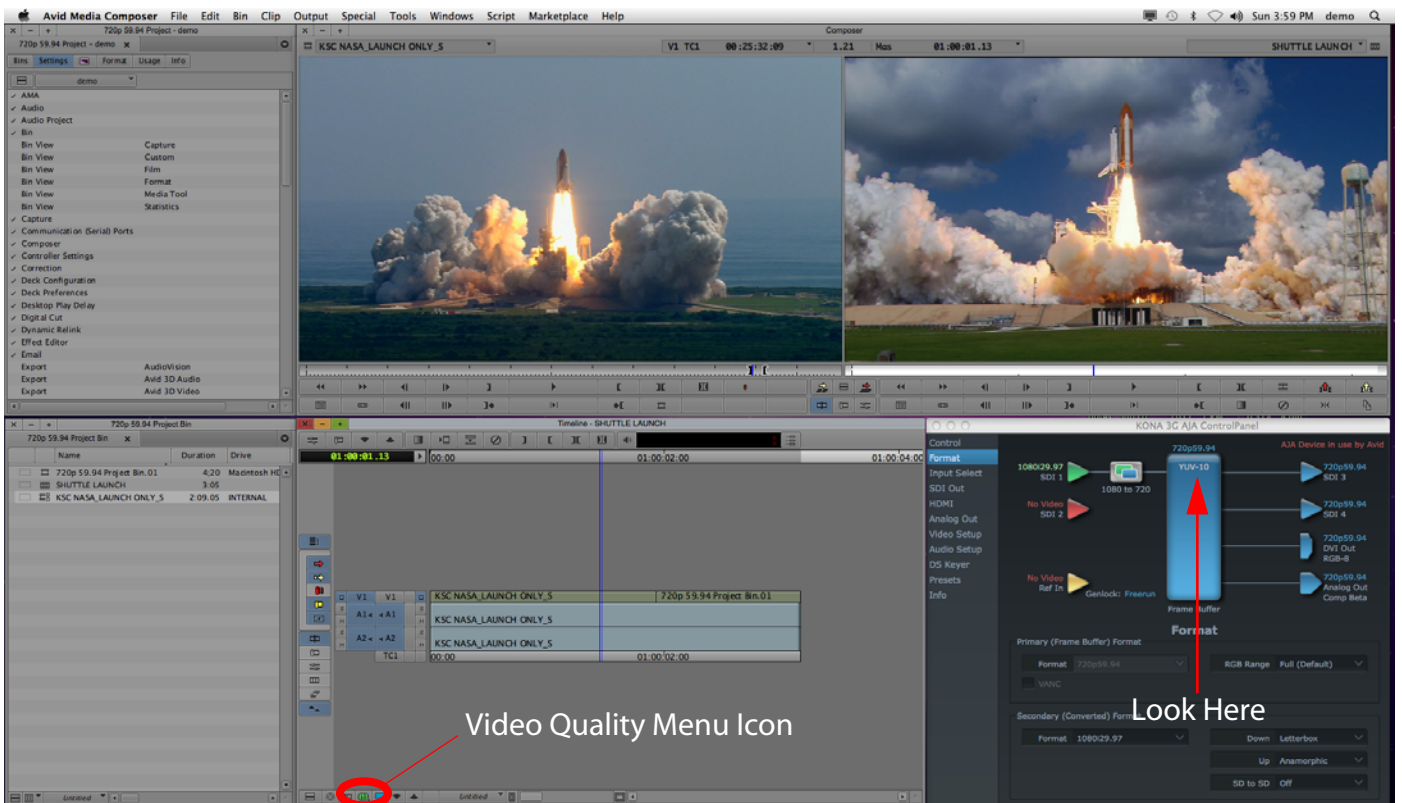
Avid Media Composer File Edit Bin Clip Output Special Tools Windows Script Marketplace Help
Sun 3:59 PM demo

720p 59.94 Project - demo
720p 59.94 Project - demo
Bins Settings Format Usage Info
demo
AMA
Audio
Audio Project
Bin
Bin View Capture
Bin View Custom
Bin View Film
Bin View Format
Bin View Media Tool
Bin View Statistics
Capture
Communication (Serial) Ports
Composer
Controller Settings
Correction
Deck Configuration
Deck Preferences
Desktop Play Delay
Digital Cut
Dynamic Relink
Effect Editor
Email
Export AudioVision
Export Avid 3D Audio
Export Avid 3D Video

Composer
KSC NASA_LAUNCH ONLY_S V1 TC1 00:25:32:09 1.21 Mas 01:00:01.13 SHUTTLE LAUNCH

720p 59.94 Project Bin
720p 59.94 Project Bin
| Name | Duration | Drive |
|---|---|---|
| 720p 59.94 Project Bin.01 | 4:20 | Macintosh HD |
| SHUTTLE LAUNCH | 3:05 | |
| KSC NASA_LAUNCH ONLY_S | 2:09.05 | INTERNAL |

Timeline - SHUTTLE LAUNCH
01:00:01.13 00:00 01:00:02:00 01:00:04:00
V1 V1 KSC NASA_LAUNCH ONLY_S 720p 59.94 Project Bin.01
A1 A1 KSC NASA_LAUNCH ONLY_S
A2 A2 KSC NASA_LAUNCH ONLY_S
TC1 00:00 01:00:02:00
Untitled Untitled

KONA 3G AJA ControlPanel
Control
Format
Input Select
SDI Out
HDMI
Analog Out
Video Setup
Audio Setup
DS Keyer
Presets
Info
AJA Device in use by Avid
1080i29.97 SDI 1
No Video SDI 2
1080 to 720
720p59.94
YUV-10
Frame Buffer
720p59.94 SDI 3
720p59.94 SDI 4
720p59.94 DVI Out RGB-8
720p59.94 Analog Out Comp Beta
No Video Ref In
Genlock: Freerun
Format
Primary (Frame Buffer) Format
Format 720p59.94
RGB Range Full (Default)
VANC
Secondary (Converted) Format
Format 1080i29.97
Down Letterbox
Up Anamorphic
SD to SD Off

Video Quality Menu Icon
Look Here